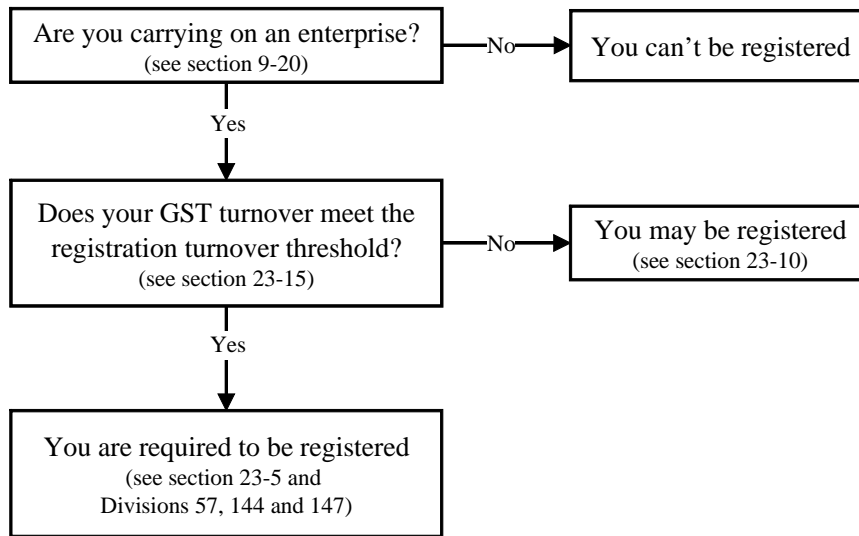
Are you carrying on an enterprise?
(see section 9-20)

No

You can't be registered

Yes

Does your GST turnover meet the registration turnover threshold?
(see section 23-15)

No

You may be registered
(see section 23-10)

Yes

You are required to be registered
(see section 23-5 and Divisions 57, 144 and 147)